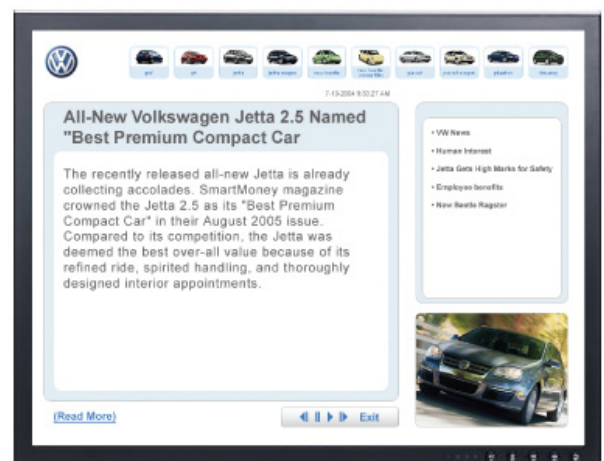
golf gti jetta jetta wagon new beetle new beetle convertible passat passat wagon phaeton touareg

7-13-2004 9:33:27 AM

All-New Volkswagen Jetta 2.5 Named "Best Premium Compact Car

The recently released all-new Jetta is already collecting accolades. SmartMoney magazine crowned the Jetta 2.5 as its "Best Premium Compact Car" in their August 2005 issue. Compared to its competition, the Jetta was deemed the best over-all value because of its refined ride, spirited handling, and thoroughly designed interior appointments.

• VW News
• Human Interest
• Jetta Gets High Marks for Safety
• Employee benefits
• New Beetle Ragster

(Read More)

Exit